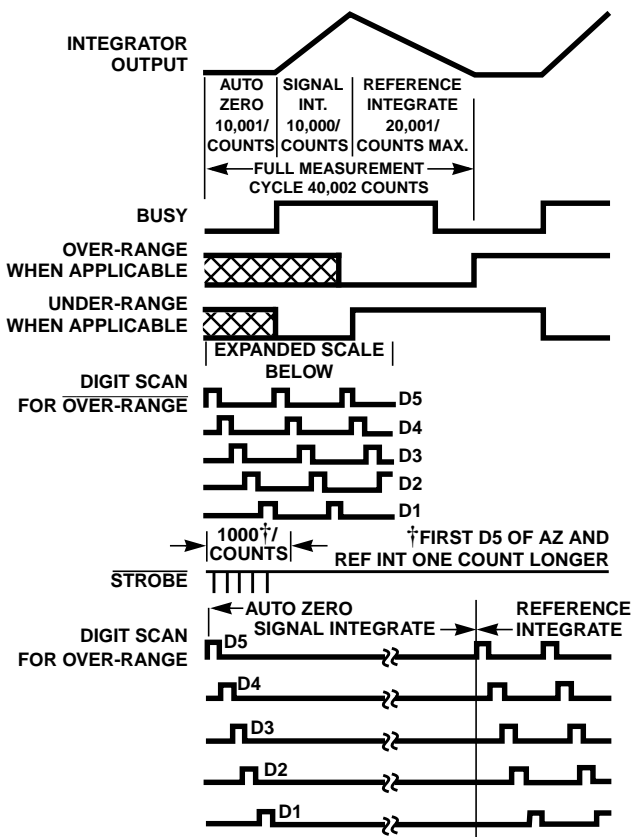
INTEGRATOR OUTPUT

AUTO ZERO 10,001/ COUNTS

SIGNAL INT. 10,000/ COUNTS

REFERENCE INTEGRATE 20,001/ COUNTS MAX.

FULL MEASUREMENT CYCLE 40,002 COUNTS

BUSY

OVER-RANGE WHEN APPLICABLE

UNDER-RANGE WHEN APPLICABLE

EXPANDED SCALE BELOW

DIGIT SCAN FOR $\overline{\text{OVER-RANGE}}$

D5

D4

D3

D2

D1

1000†/ COUNTS

†FIRST D5 OF AZ AND REF INT ONE COUNT LONGER

$\overline{\text{STROBE}}$

AUTO ZERO

SIGNAL INTEGRATE

REFERENCE INTEGRATE

DIGIT SCAN FOR OVER-RANGE

D5

D4

D3

D2

D1